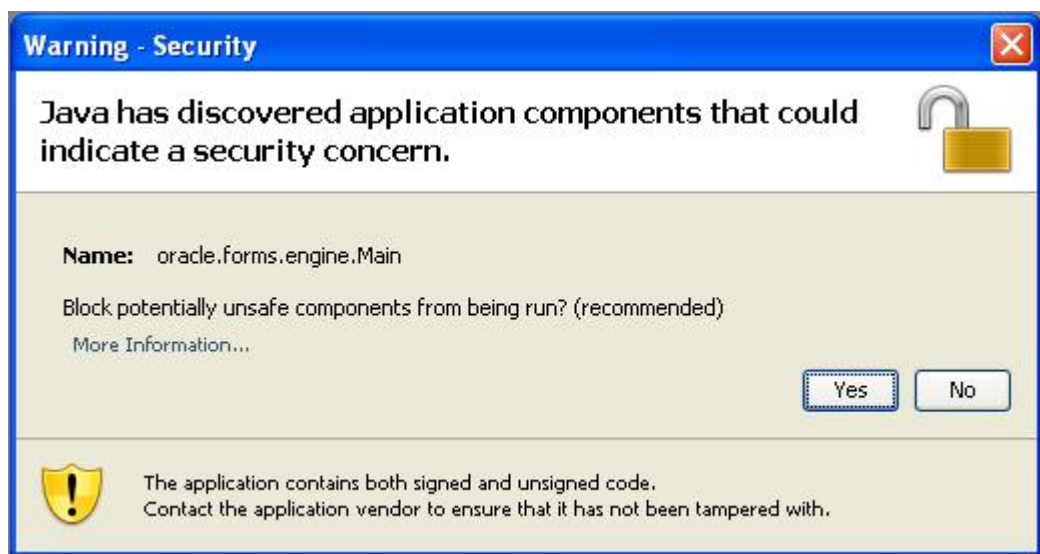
Warning - Security

Java has discovered application components that could indicate a security concern.

Name: oracle.forms.engine.Main

Block potentially unsafe components from being run? (recommended)

More Information...

Yes No

The application contains both signed and unsigned code.
Contact the application vendor to ensure that it has not been tampered with.